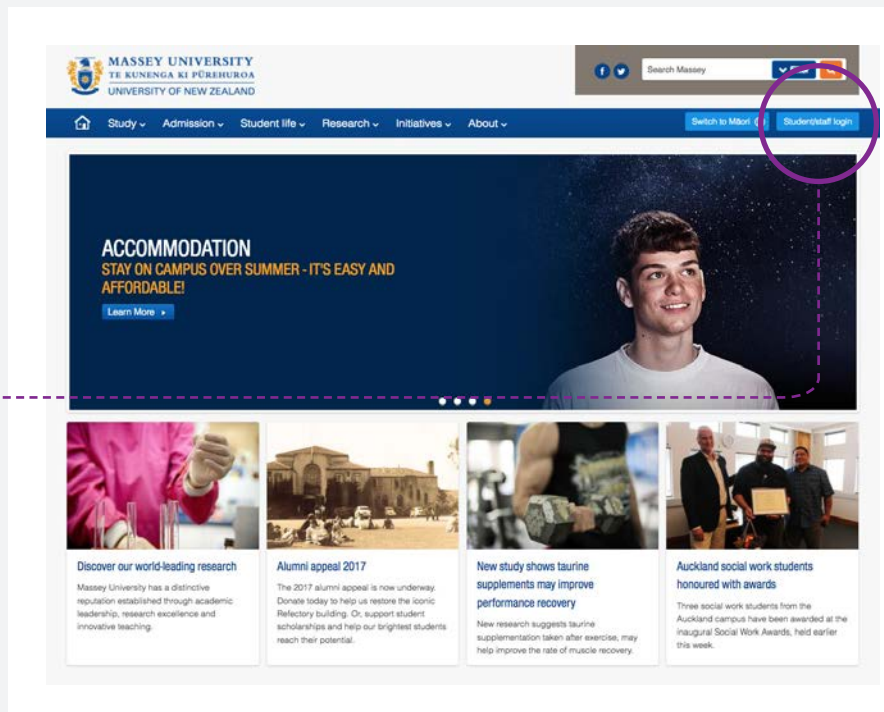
MASSEY UNIVERSITY
TE KUNENGA KI PŪREHUROA
UNIVERSITY OF NEW ZEALAND

Search Massey

Study Admission Student life Research Initiatives About

Switch to Māori

Student/staff login

ACCOMMODATION

STAY ON CAMPUS OVER SUMMER - IT'S EASY AND AFFORDABLE!

Learn More

Discover our world-leading research

Massey University has a distinctive reputation established through academic leadership, research excellence and innovative teaching.

Alumni appeal 2017

The 2017 alumni appeal is now underway. Donate today to help us restore the iconic Refectory building. Or, support student scholarships and help our brightest students reach their potential.

New study shows taurine supplements may improve performance recovery

New research suggests taurine supplementation taken after exercise, may help improve the rate of muscle recovery.

Auckland social work students honoured with awards

Three social work students from the Auckland campus have been awarded at the inaugural Social Work Awards, held earlier this week.